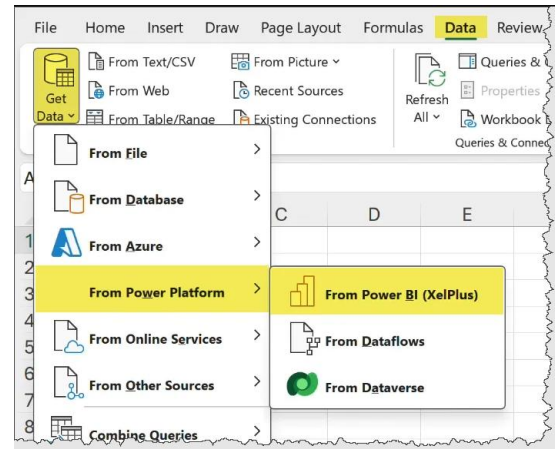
File Home Insert Draw Page Layout Formulas Data Review

Get Data

From Text/CSV
From Web
From Table/Range
From Picture
Recent Sources
Existing Connections

Refresh All

Queries &
Properties
Workbook
Queries & Conne

A
C D E
1
2
3
4
5
6
7
8

From File
From Database
From Azure
From Power Platform
From Online Services
From Other Sources
Combine Queries

From Power BI (XelPlus)
From Dataflows
From Dataverse